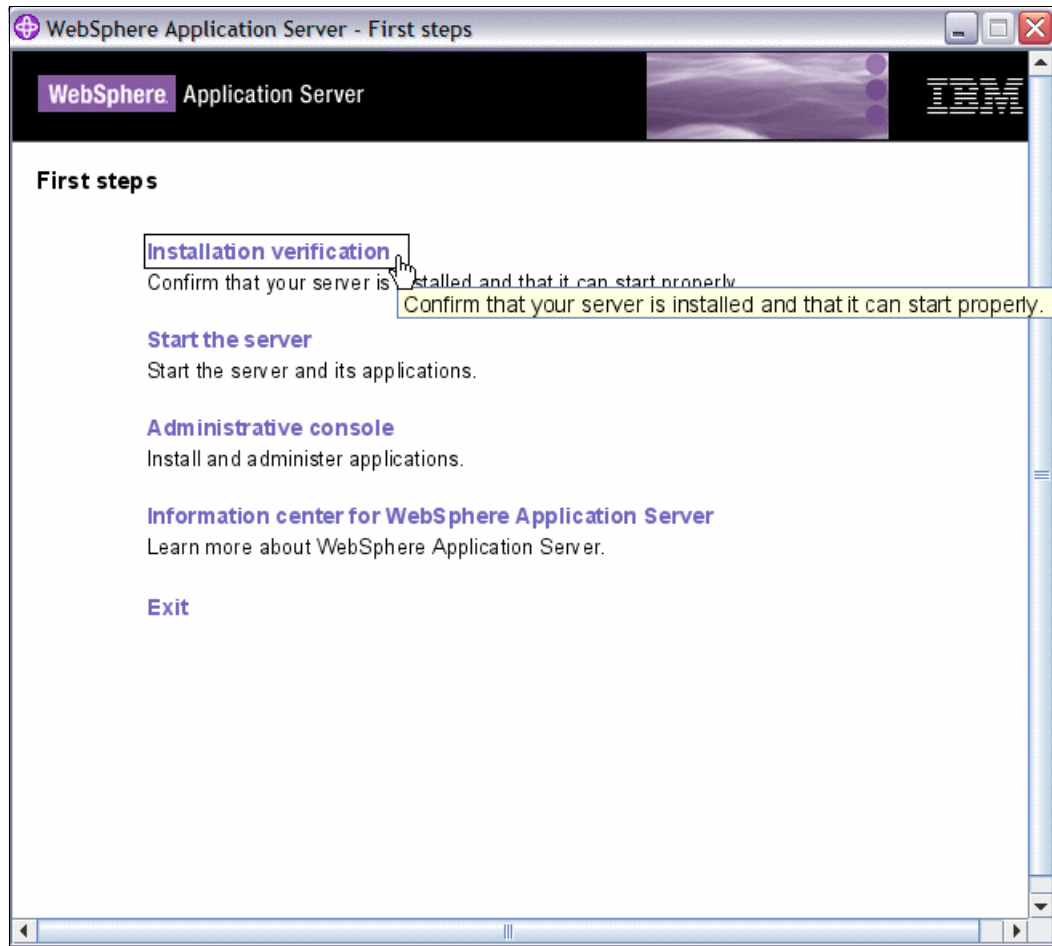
WebSphere Application Server - First steps

WebSphere. Application Server

IBM

First steps

Installation verification
Confirm that your server is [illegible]stalled and that it can start properly
Confirm that your server is installed and that it can start properly.

Start the server
Start the server and its applications.

Administrative console
Install and administer applications.

Information center for WebSphere Application Server
Learn more about WebSphere Application Server.

Exit